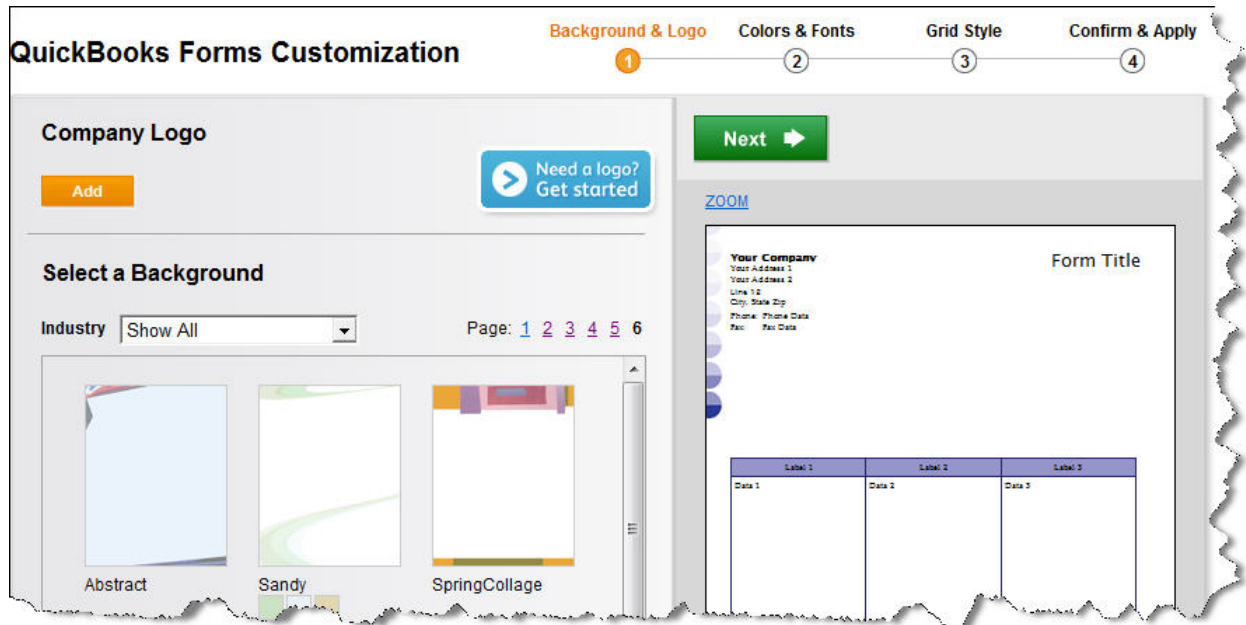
QuickBooks Forms Customization

Background & Logo 1
Colors & Fonts 2
Grid Style 3
Confirm & Apply 4

Company Logo

Add

Need a logo? Get started

Select a Background

Industry Show All

Page: 1 2 3 4 5 6

Abstract

Sandy

SpringCollage

Next

ZOOM

Your Company
Your Address 1
Your Address 2
Line 12
City, State Zip
Phone: Phone Data
Fax: Fax Data

Form Title

| Label 1 | Label 2 | Label 3 |
|---|---|---|
| Data 1 | Data 2 | Data 3 |